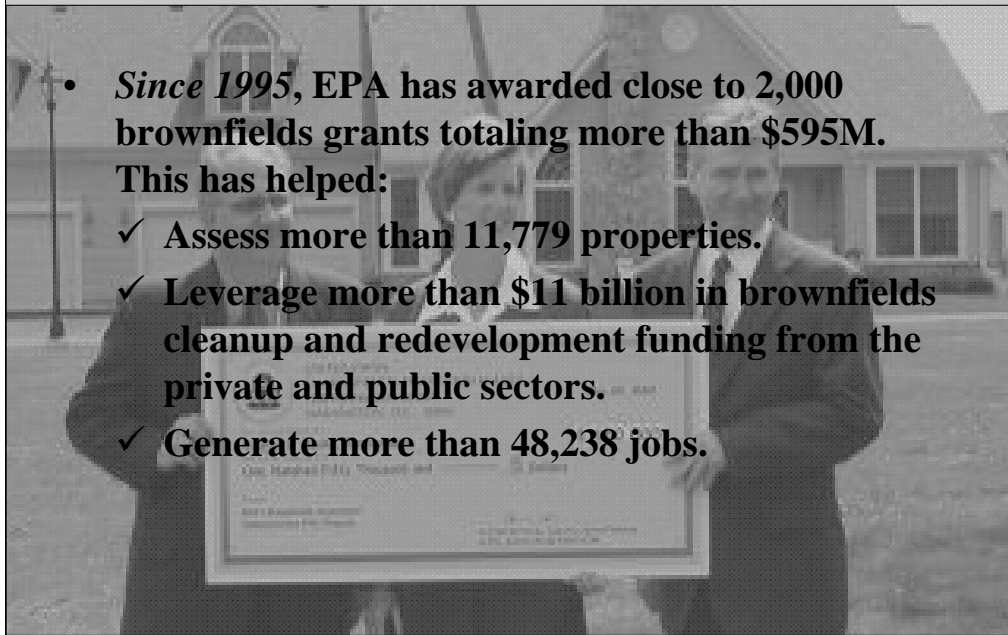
• *Since 1995*, EPA has awarded close to 2,000 brownfields grants totaling more than \$595M. This has helped:

✓ Assess more than 11,779 properties.

✓ Leverage more than \$11 billion in brownfields cleanup and redevelopment funding from the private and public sectors.

✓ Generate more than 48,238 jobs.